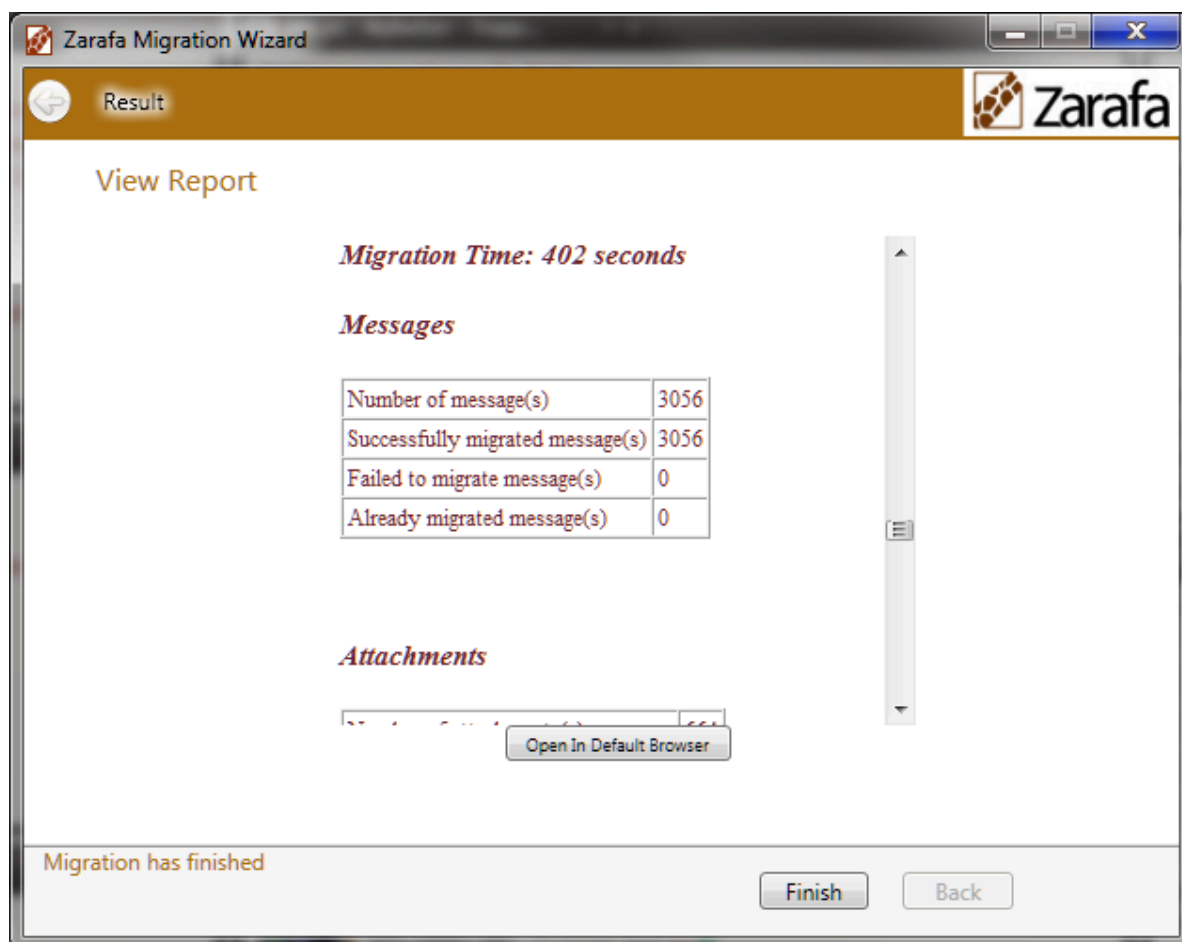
Zarafa Migration Wizard

Result

Zarafa

View Report

Migration Time: 402 seconds

Messages

| Number of message(s) | 3056 |
|---|---|
| Successfully migrated message(s) | 3056 |
| Failed to migrate message(s) | 0 |
| Already migrated message(s) | 0 |

Attachments

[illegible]

Open In Default Browser

Migration has finished

Finish

Back